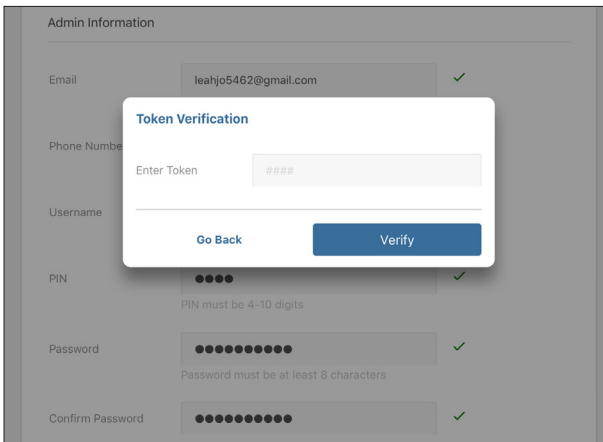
Admin Information

Email

leahjo5462@gmail.com

✓

Token Verification

Phone Numbe

Enter Token

####

Username

Go Back

Verify

PIN

●●●●

✓

PIN must be 4-10 digits

Password

●●●●●●●●●●

✓

Password must be at least 8 characters

Confirm Password

●●●●●●●●●●

✓